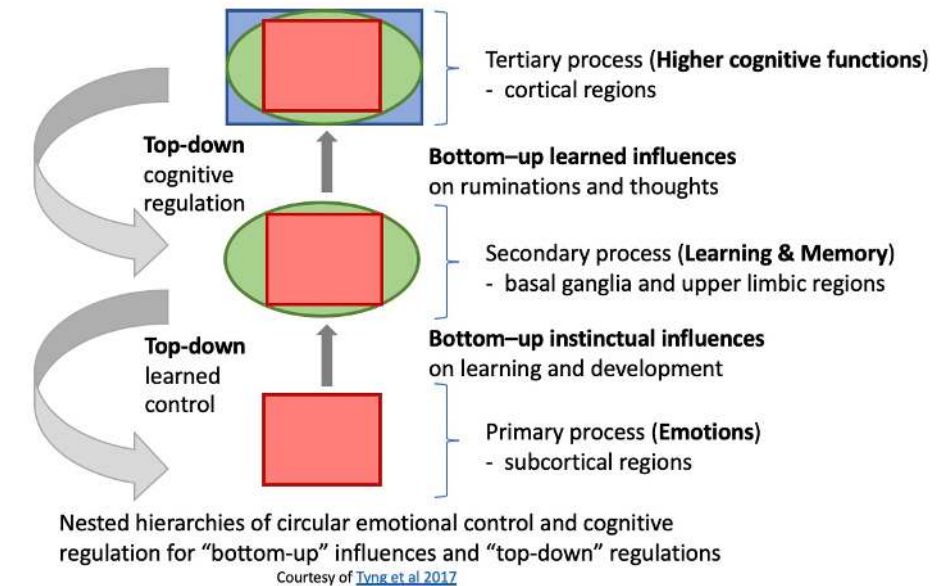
Tertiary process (**Higher cognitive functions**)
- cortical regions

**Top-down** cognitive regulation

**Bottom–up learned influences** on ruminations and thoughts

Secondary process (**Learning & Memory**)
- basal ganglia and upper limbic regions

**Top-down** learned control

**Bottom–up instinctual influences** on learning and development

Primary process (**Emotions**)
- subcortical regions

Nested hierarchies of circular emotional control and cognitive regulation for “bottom-up” influences and “top-down” regulations

Courtesy of Tyng et al 2017